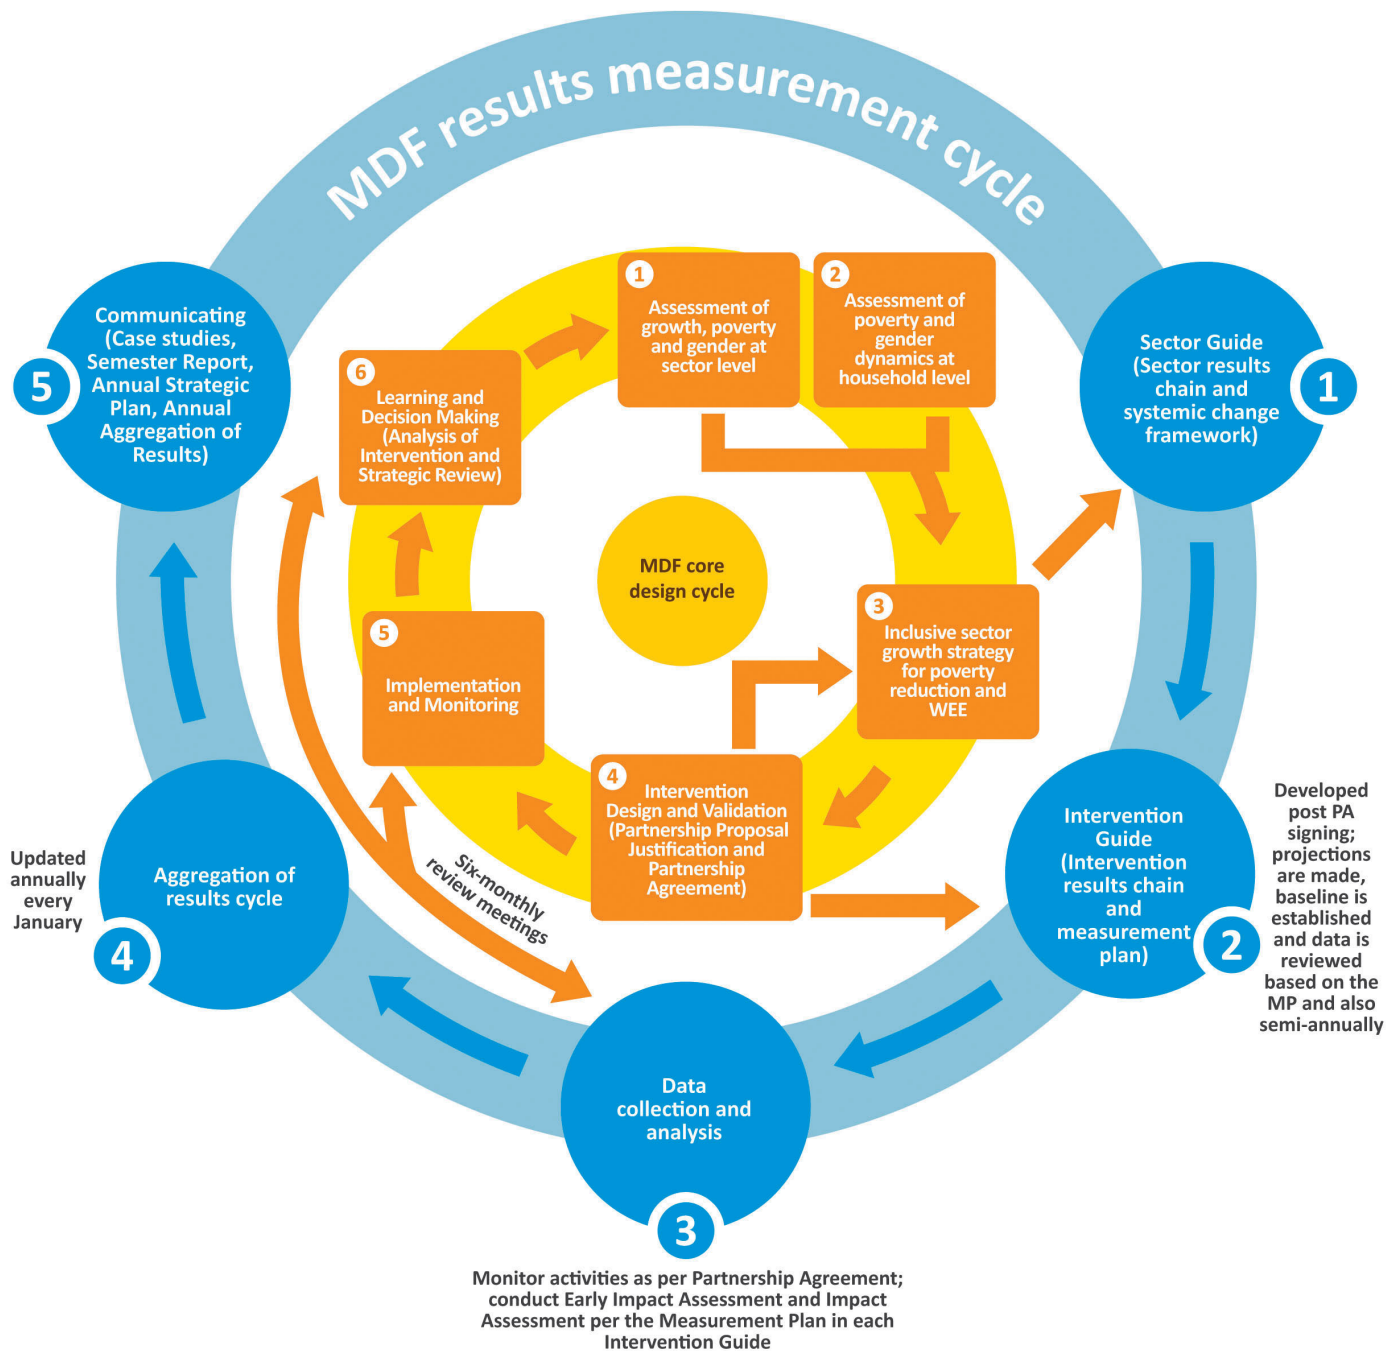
MDF results measurement cycle

5
Communicating (Case studies, Semester Report, Annual Strategic Plan, Annual Aggregation of Results)

1
Assessment of growth, poverty and gender at sector level

2
Assessment of poverty and gender dynamics at household level

1
Sector Guide (Sector results chain and systemic change framework)

6
Learning and Decision Making (Analysis of Intervention and Strategic Review)

MDF core design cycle

3
Inclusive sector growth strategy for poverty reduction and WEE

5
Implementation and Monitoring

4
Intervention Design and Validation (Partnership Proposal Justification and Partnership Agreement)

Six-monthly review meetings

Updated annually every January

Aggregation of results cycle
4

Intervention Guide (Intervention results chain and measurement plan)
2

Developed post PA signing; projections are made, baseline is established and data is reviewed based on the MP and also semi-annually

Data collection and analysis
3

Monitor activities as per Partnership Agreement; conduct Early Impact Assessment and Impact Assessment per the Measurement Plan in each Intervention Guide